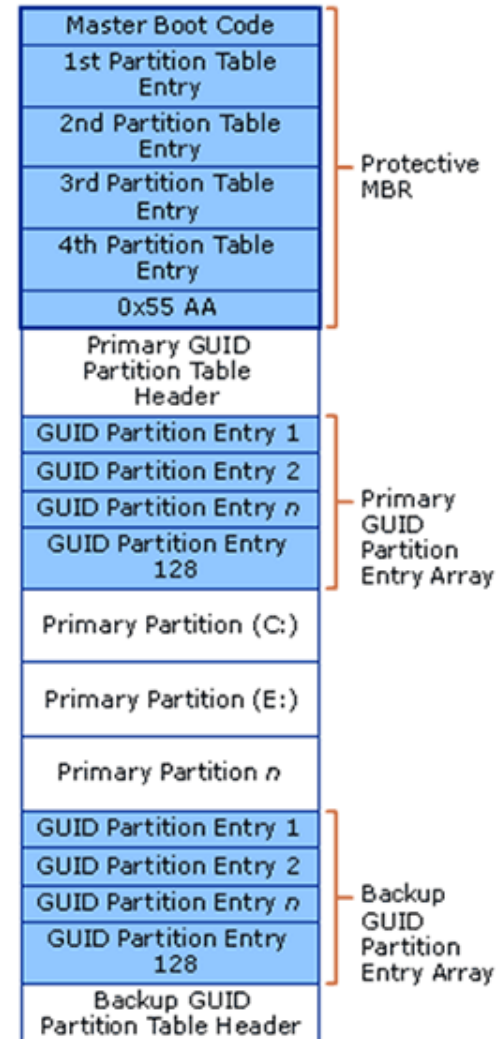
Master Boot Code
1st Partition Table Entry
2nd Partition Table Entry
3rd Partition Table Entry
4th Partition Table Entry
0x55 AA
Protective MBR
Primary GUID Partition Table Header
GUID Partition Entry 1
GUID Partition Entry 2
GUID Partition Entry $n$
GUID Partition Entry 128
Primary GUID Partition Entry Array
Primary Partition (C:)
Primary Partition (E:)
Primary Partition $n$
GUID Partition Entry 1
GUID Partition Entry 2
GUID Partition Entry $n$
GUID Partition Entry 128
Backup GUID Partition Entry Array
Backup GUID Partition Table Header